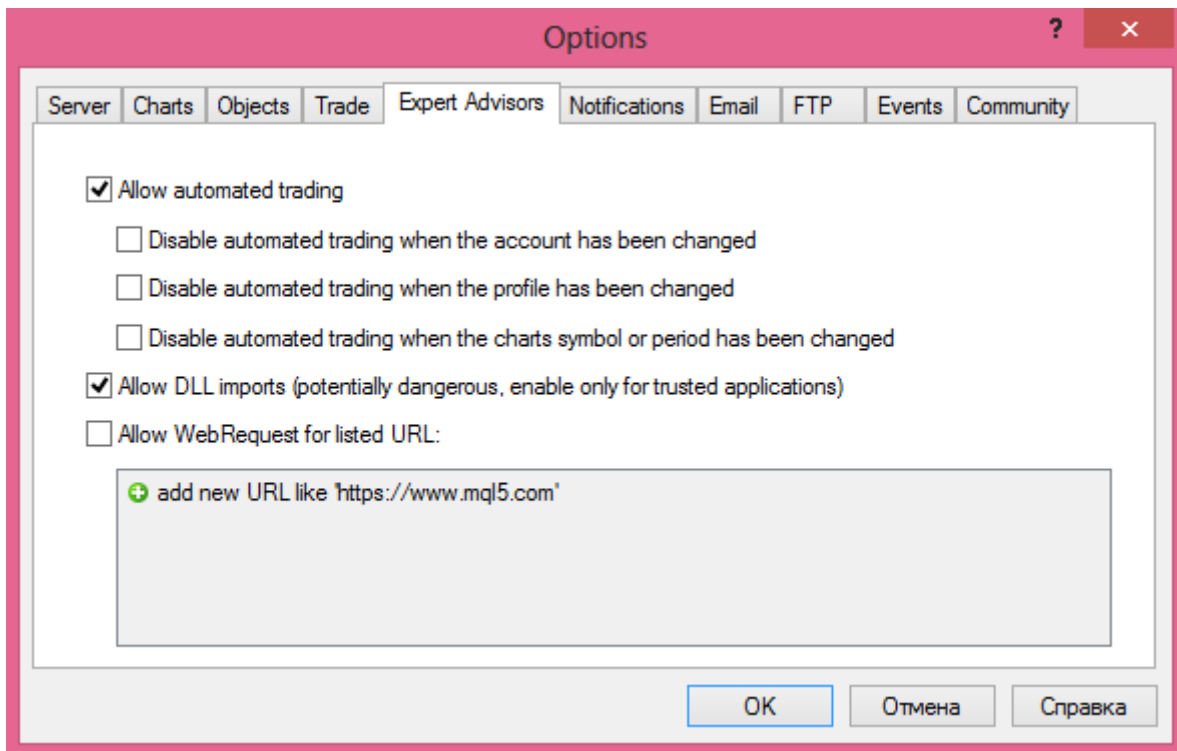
Options

?

×

Server | Charts | Objects | Trade | Expert Advisors | Notifications | Email | FTP | Events | Community

Allow automated trading

Disable automated trading when the account has been changed

Disable automated trading when the profile has been changed

Disable automated trading when the charts symbol or period has been changed

Allow DLL imports (potentially dangerous, enable only for trusted applications)

Allow WebRequest for listed URL:

add new URL like 'https://www.mql5.com'

OK

Отмена

Справка